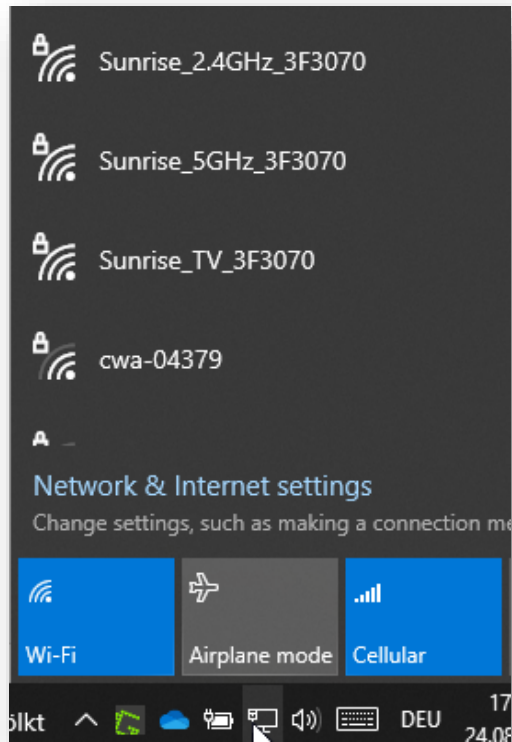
Sunrise_2.4GHz_3F3070

Sunrise_5GHz_3F3070

Sunrise_TV_3F3070

cwa-04379

Network & Internet settings

Change settings, such as making a connection me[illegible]

Wi-Fi

Airplane mode

Cellular

ölkt

DEU

17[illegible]

24.08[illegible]